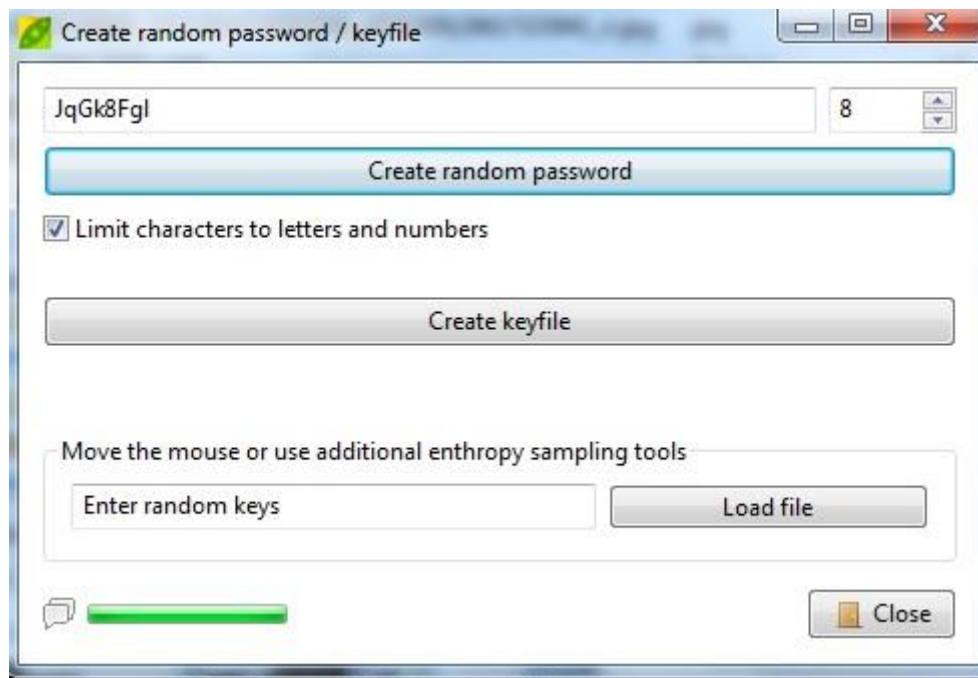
Create random password / keyfile

JqGk8Fgl

8

Create random password

Limit characters to letters and numbers

Create keyfile

Move the mouse or use additional enthropy sampling tools

Enter random keys

Load file

Close